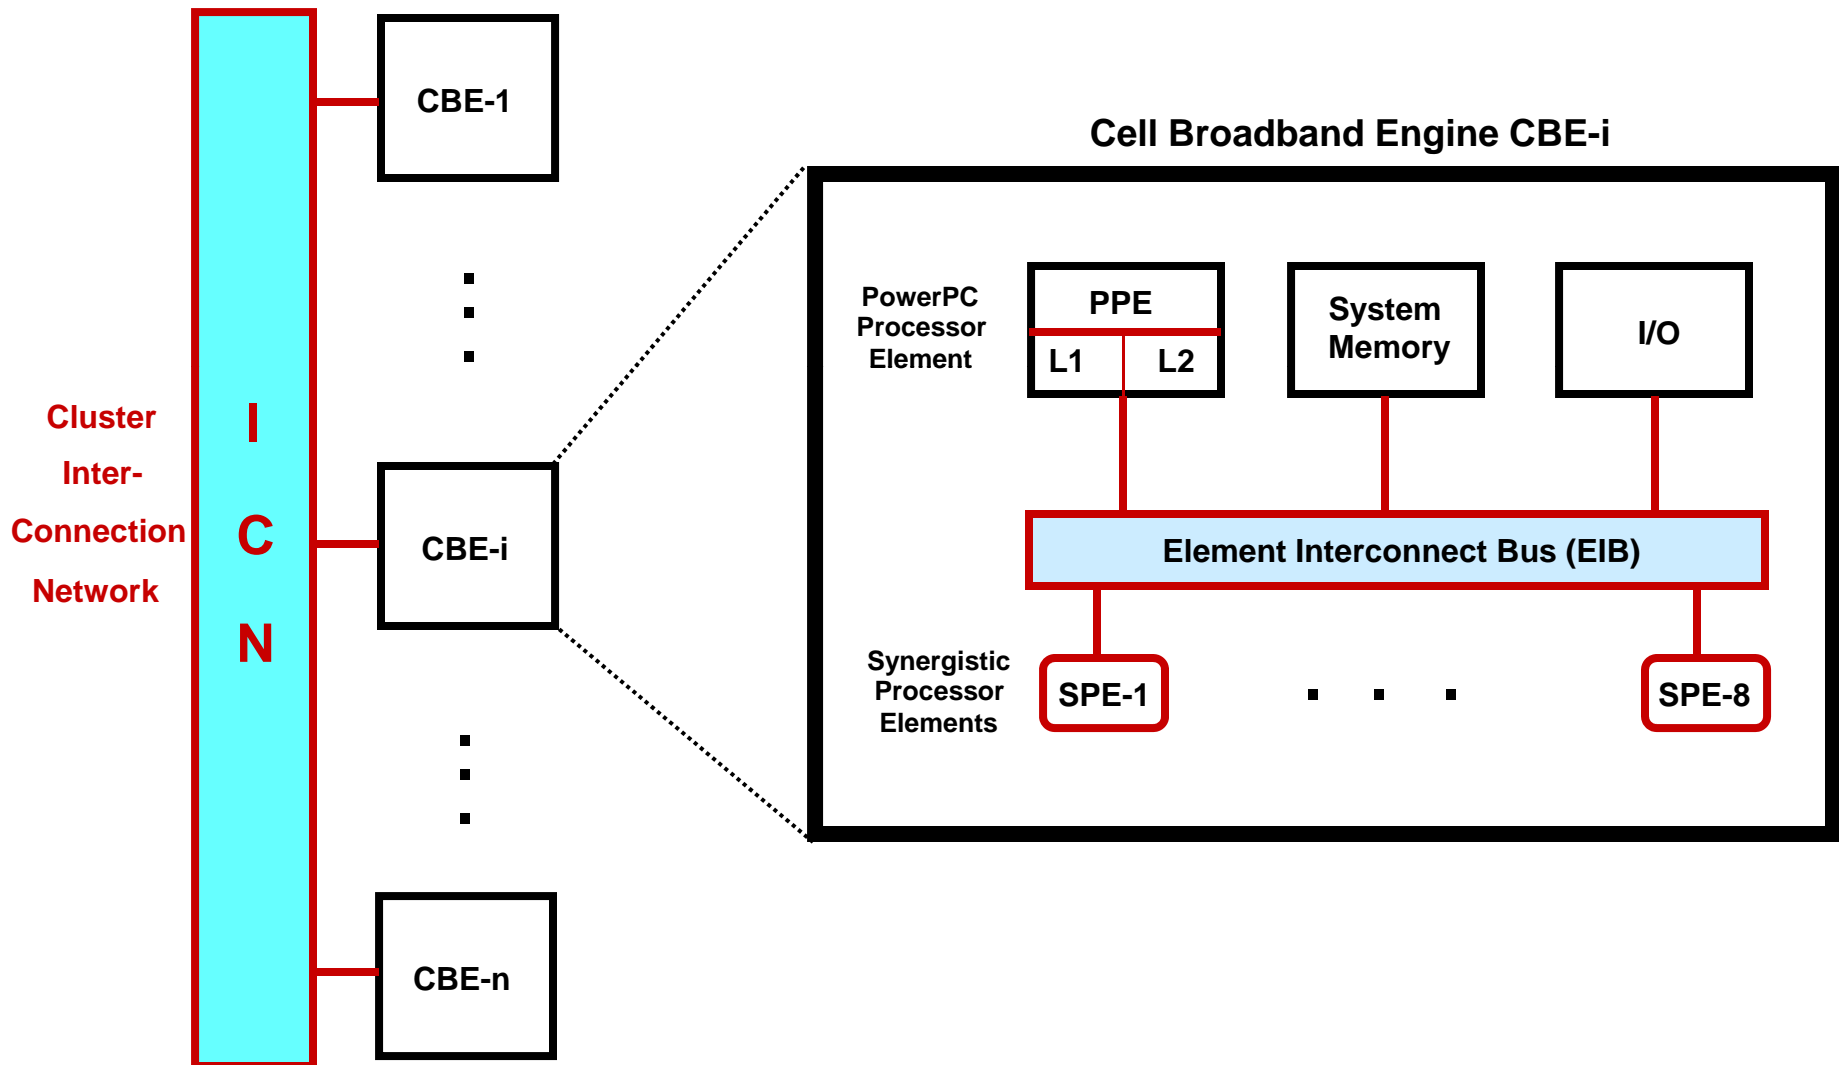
Cluster Inter-Connection Network

I C N

CBE-1

CBE-i

CBE-n

Cell Broadband Engine CBE-i

PowerPC Processor Element

PPE

L1

L2

System Memory

I/O

Element Interconnect Bus (EIB)

Synergistic Processor Elements

SPE-1

SPE-8